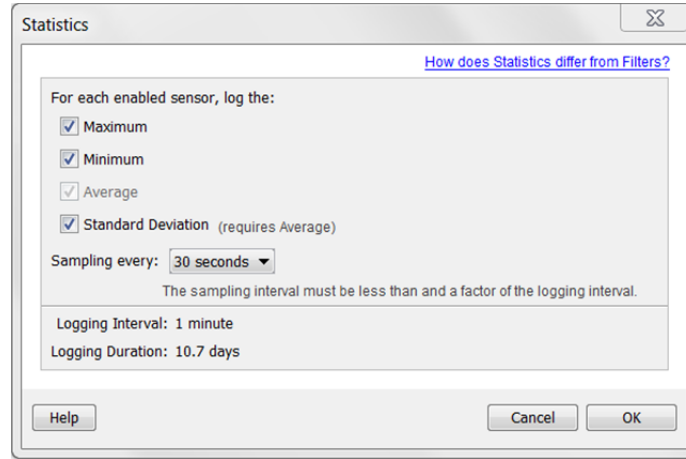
Statistics

How does Statistics differ from Filters?

For each enabled sensor, log the:

Maximum

Minimum

Average

Standard Deviation (requires Average)

Sampling every: 30 seconds

The sampling interval must be less than and a factor of the logging interval.

Logging Interval: 1 minute

Logging Duration: 10.7 days

Help

Cancel

OK